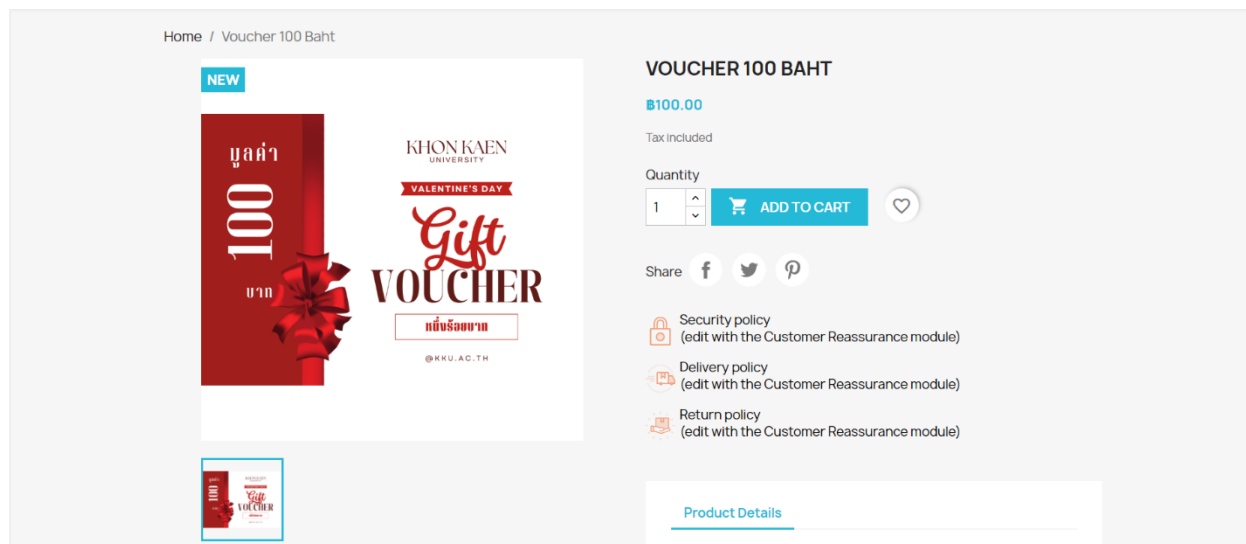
Home / Voucher 100 Baht

NEW

มูลค่า
100
บาท

KHON KAEN
UNIVERSITY

VALENTINE'S DAY
Gift
VOUCHER
หนึ่งร้อยบาท
@KKU.AC.TH

VOUCHER 100 BAHT

฿100.00

Tax included

Quantity

1

ADD TO CART

Share

Security policy
(edit with the Customer Reassurance module)

Delivery policy
(edit with the Customer Reassurance module)

Return policy
(edit with the Customer Reassurance module)

Product Details